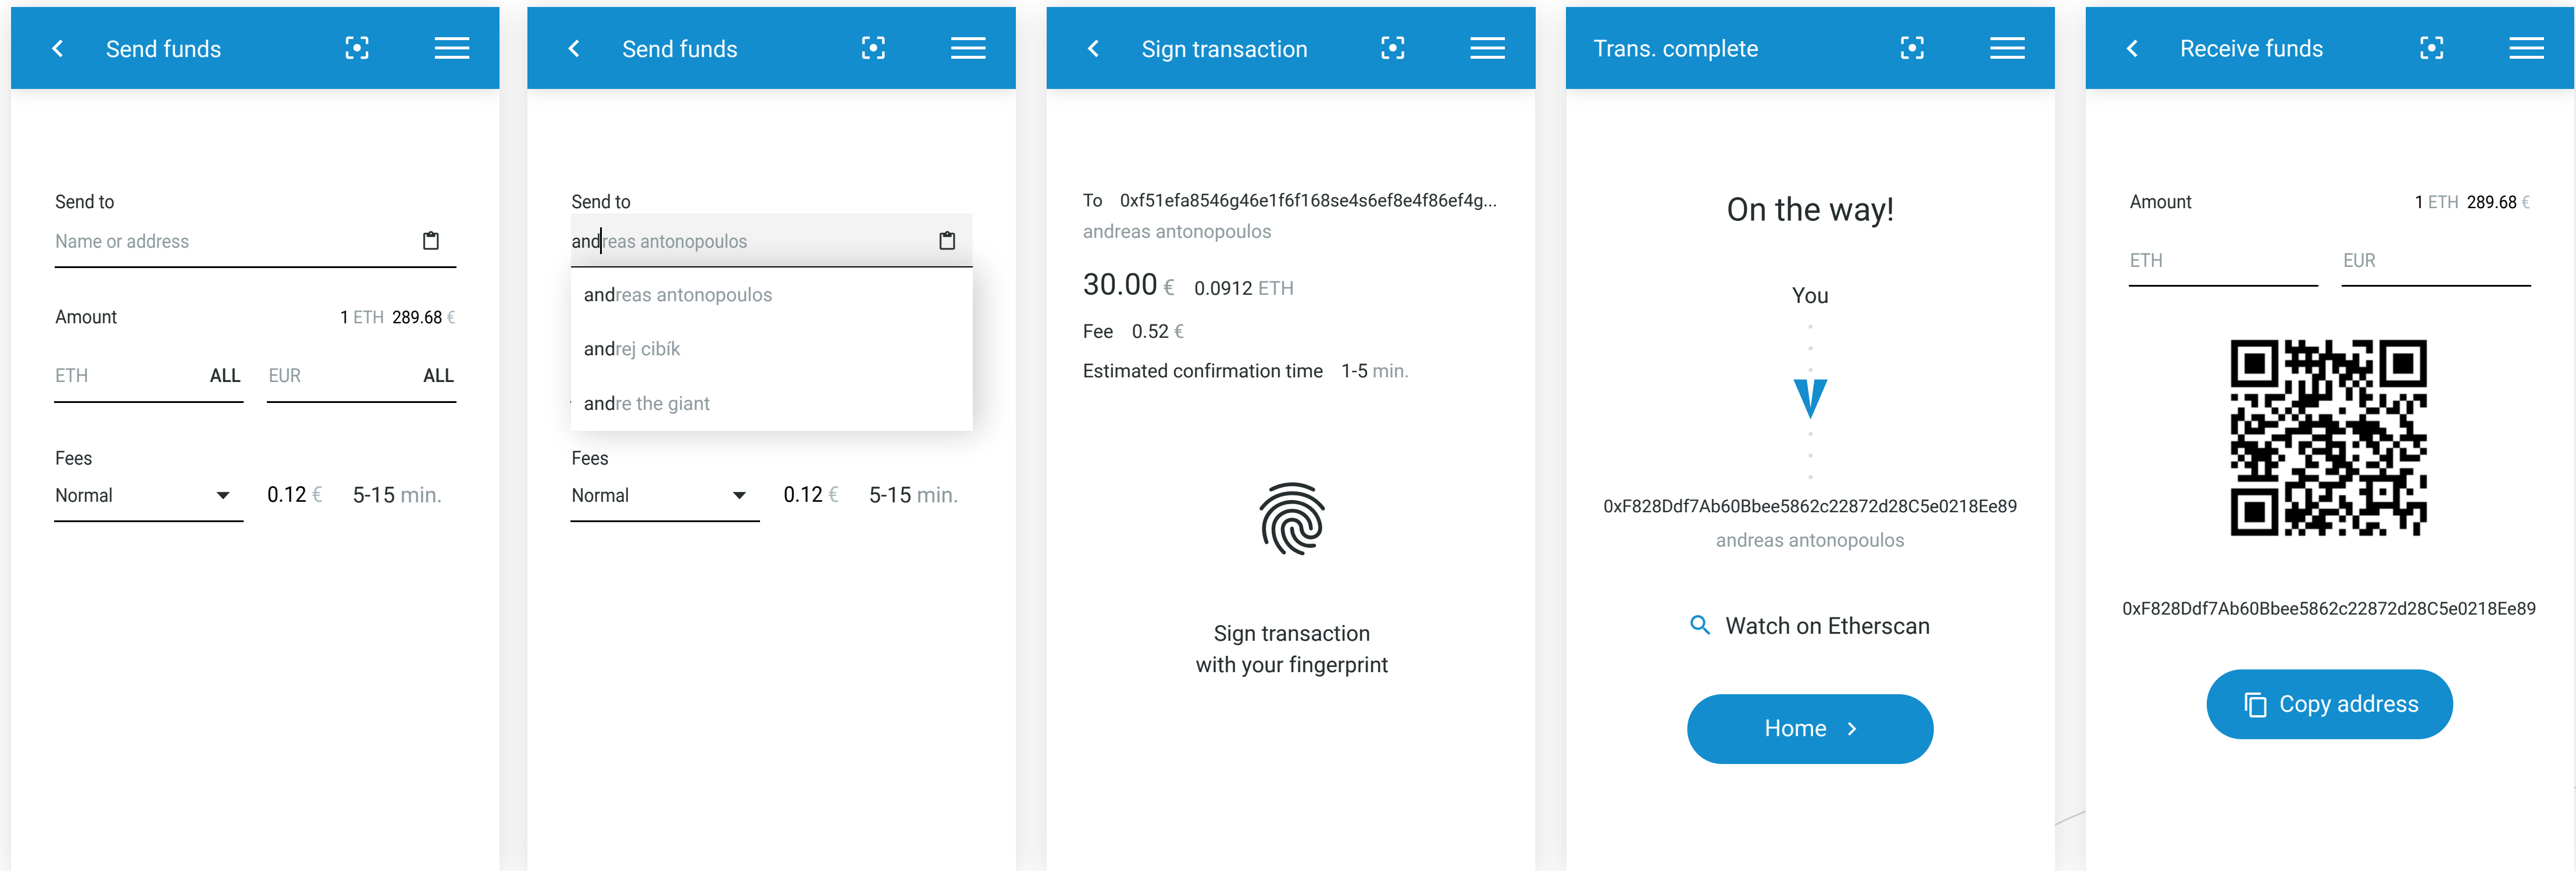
Send funds

Send to
Name or address

Amount 1 ETH 289.68 €

ETH ALL EUR ALL

Fees
Normal 0.12 € 5-15 min.

Send funds

Send to
andreas antonopoulos

andreas antonopoulos

andrej cibík

andre the giant

Fees
Normal 0.12 € 5-15 min.

Sign transaction

To 0xf51efa8546g46e1f6f168se4s6ef8e4f86ef4g...
andreas antonopoulos

30.00 € 0.0912 ETH

Fee 0.52 €

Estimated confirmation time 1-5 min.

Sign transaction
with your fingerprint

Trans. complete

On the way!

You

0xF828Ddf7Ab60Bbee5862c22872d28C5e0218Ee89
andreas antonopoulos

Watch on Etherscan

Home

Receive funds

Amount 1 ETH 289.68 €

ETH EUR

0xF828Ddf7Ab60Bbee5862c22872d28C5e0218Ee89

Copy address